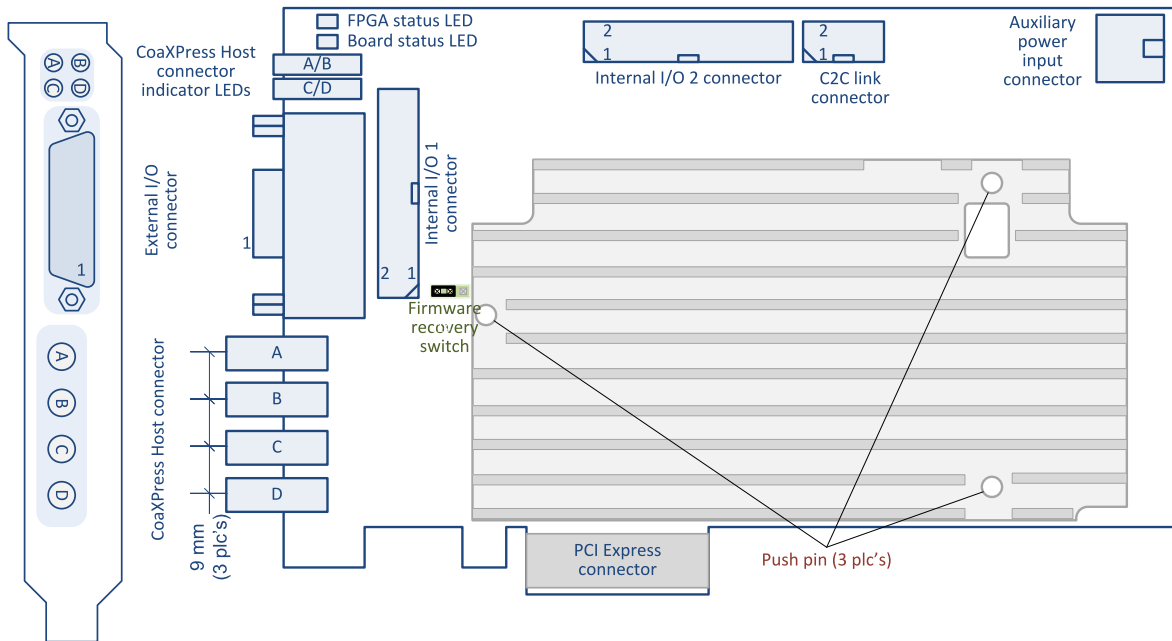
B
D
A
C

1

A
B
C
D

FPGA status LED
Board status LED

CoaXPress Host connector indicator LEDs

A/B
C/D

2
1
Internal I/O 2 connector

2
1
C2C link connector

Auxiliary power input connector

External I/O connector

1

Internal I/O 1 connector

2
1

Firmware recovery switch

CoaXPress Host connector

A
B
C
D

9 mm (3 plc's)

PCI Express connector

Push pin (3 plc's)